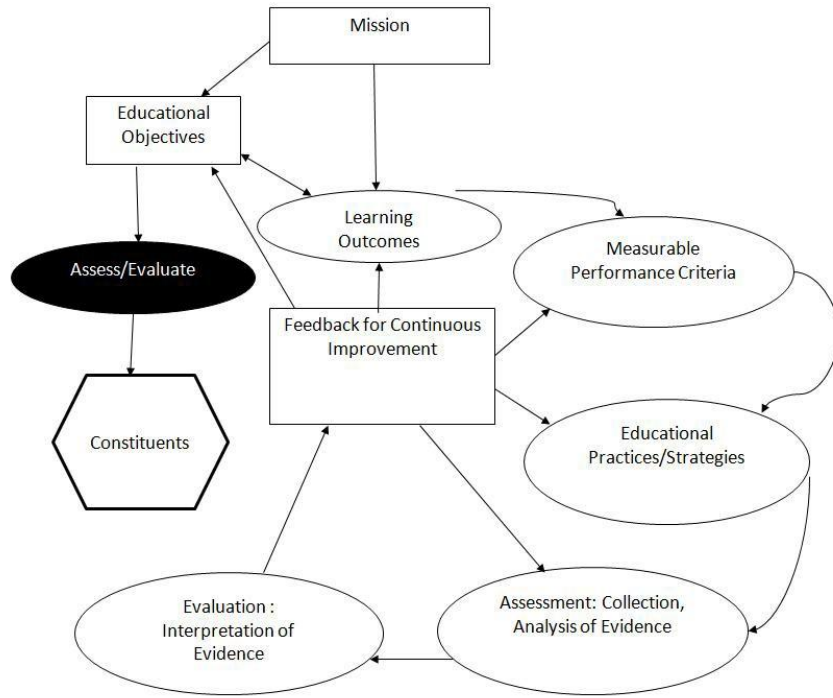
Mission

Educational Objectives

Learning Outcomes

Measurable Performance Criteria

Assess/Evaluate

Feedback for Continuous Improvement

Constituents

Educational Practices/Strategies

Evaluation : Interpretation of Evidence

Assessment: Collection, Analysis of Evidence